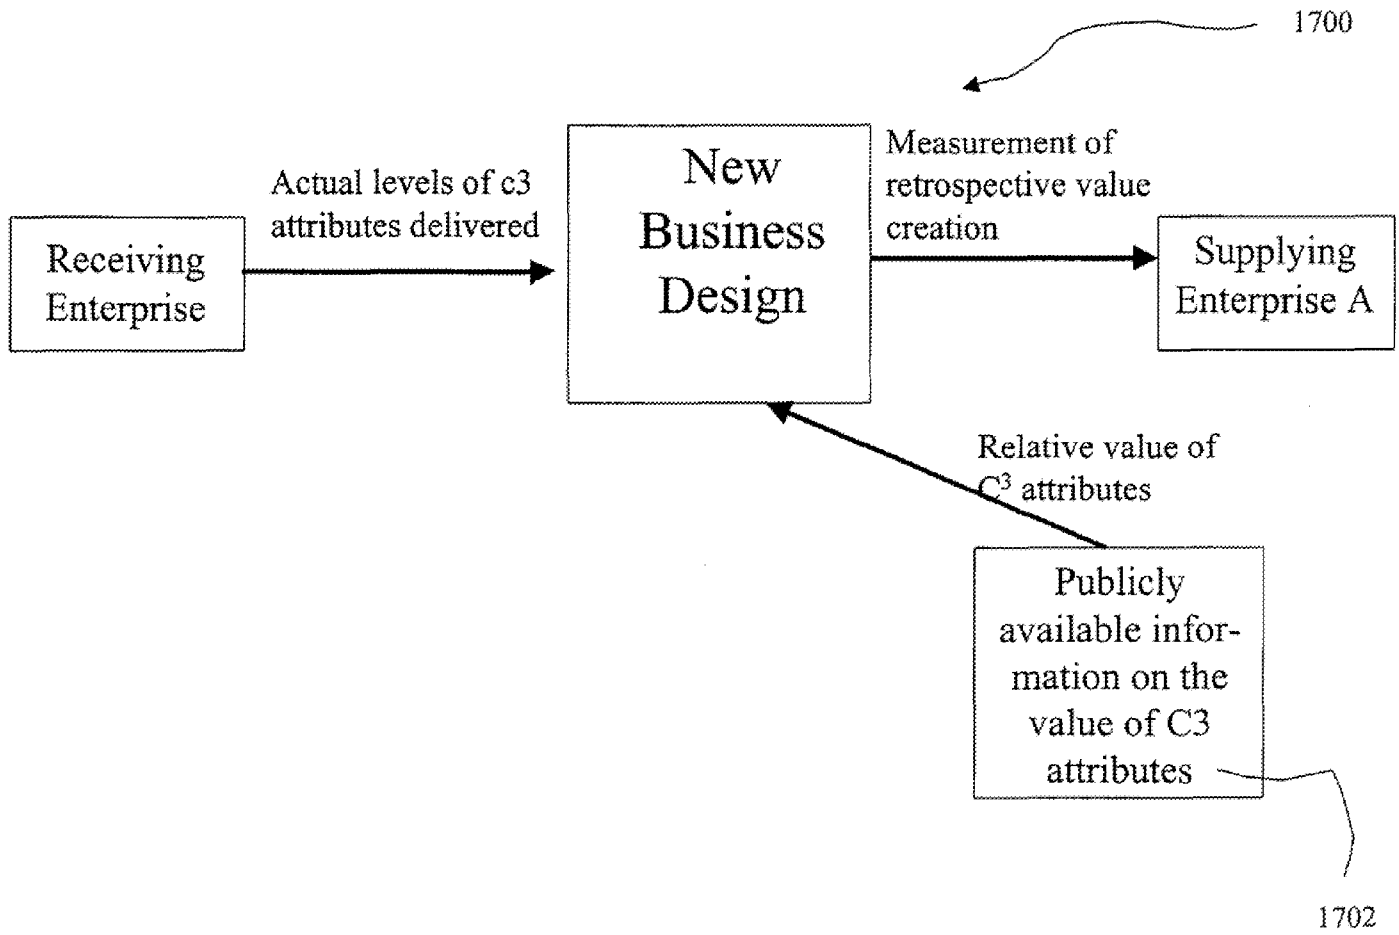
1700

Receiving Enterprise

Actual levels of c3 attributes delivered

New Business Design

Measurement of retrospective value creation

Supplying Enterprise A

Relative value of $C^3$ attributes

Publicly available information on the value of C3 attributes

1702